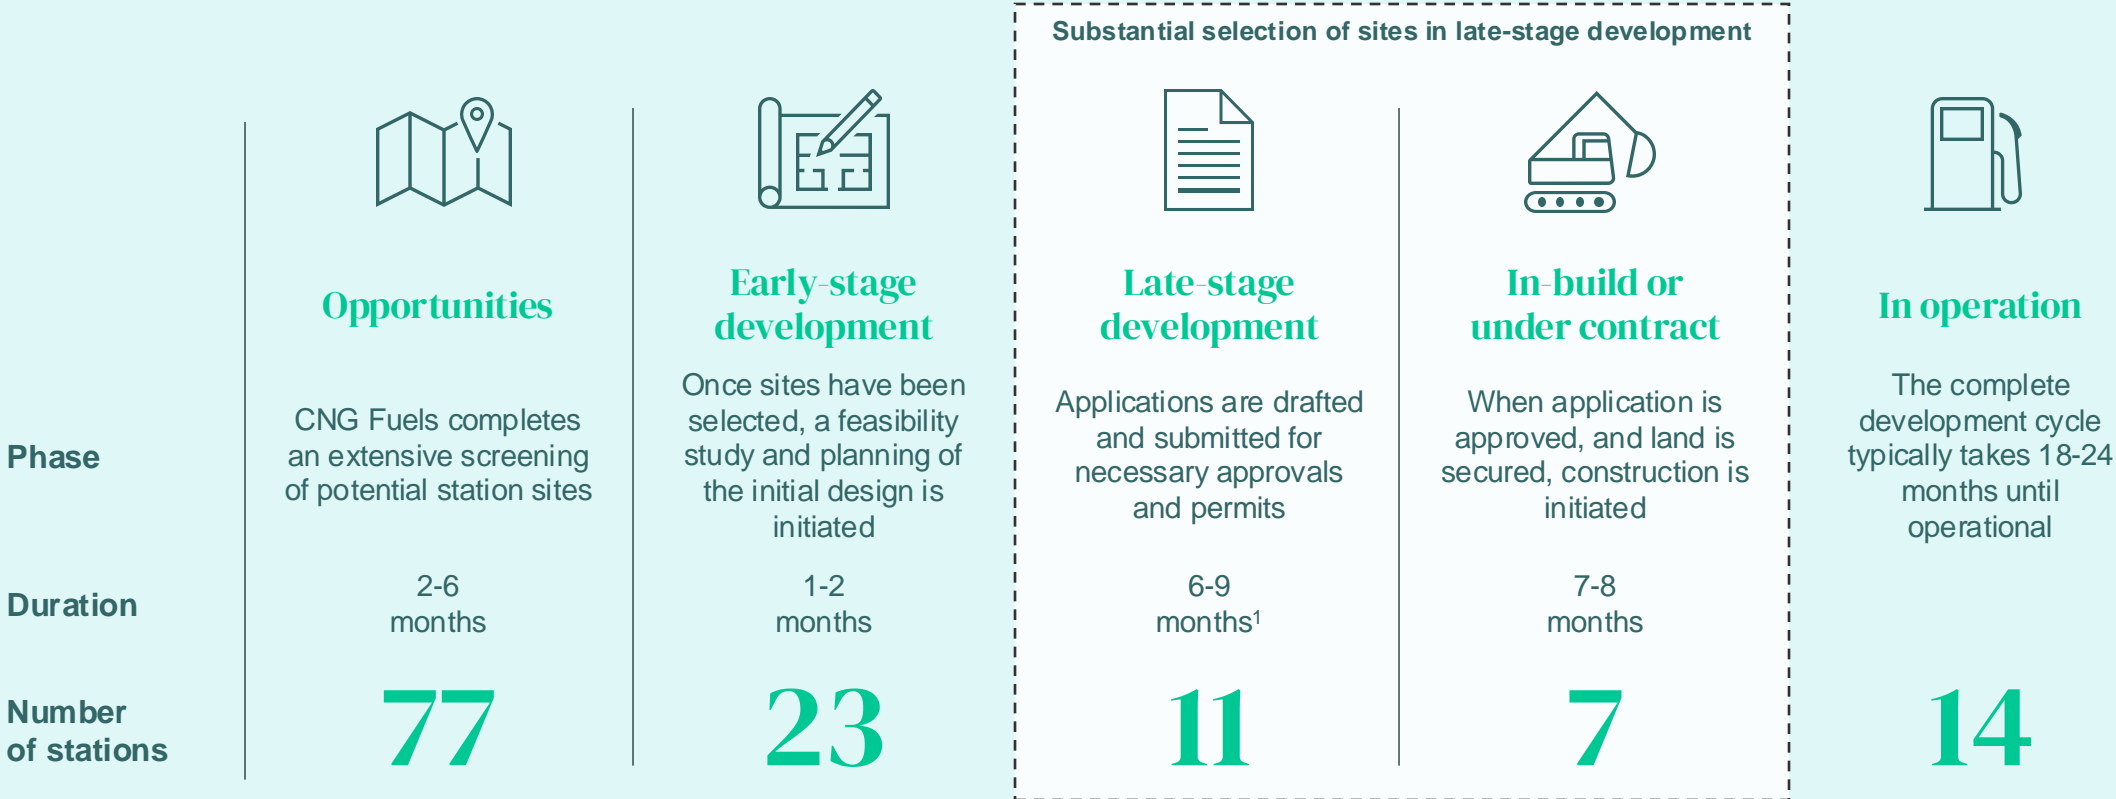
Substantial selection of sites in late-stage development

| | Opportunities | Early-stage development | Late-stage development | In-build or under contract | In operation |
|---|---|---|---|---|---|
| Phase | CNG Fuels completes an extensive screening of potential station sites | Once sites have been selected, a feasibility study and planning of the initial design is initiated | Applications are drafted and submitted for necessary approvals and permits | When application is approved, and land is secured, construction is initiated | The complete development cycle typically takes 18-24 months until operational |
| Duration | 2-6 months | 1-2 months | 6-9 months$^1$ | 7-8 months | |
| Number of stations | 77 | 23 | 11 | 7 | 14 |